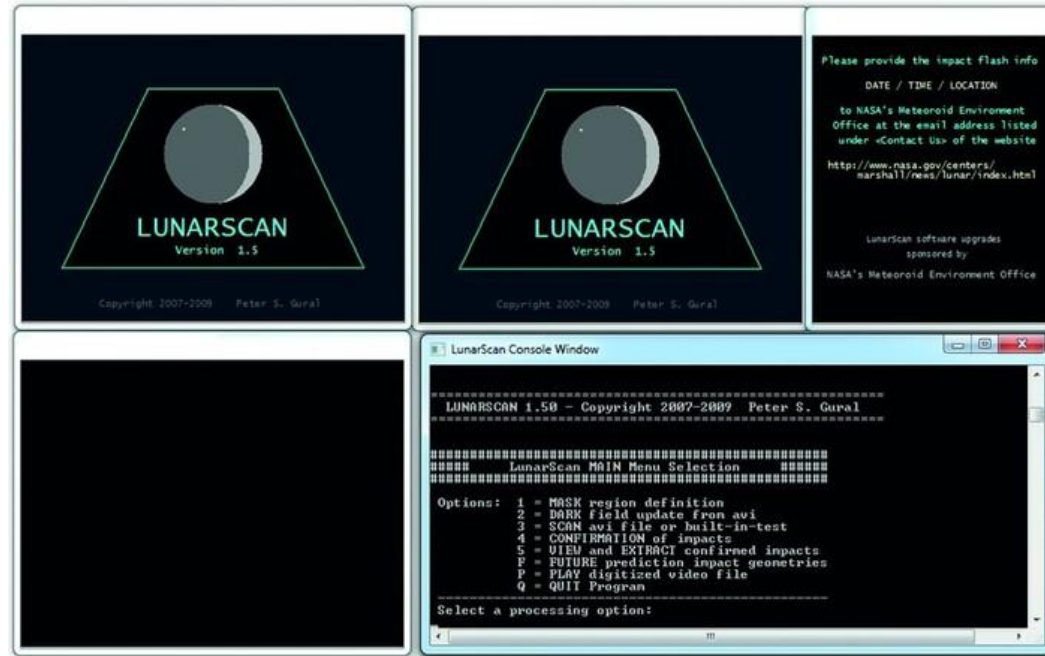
LUNARSCAN
Version 1.5

Copyright 2007-2009 Peter S. Gural

LUNARSCAN
Version 1.5

Copyright 2007-2009 Peter S. Gural

Please provide the impact flash info

DATE / TIME / LOCATION

to NASA's Meteoroid Environment Office at the email address listed under <Contact Us> of the website

http://www.nasa.gov/centers/marshall/news/lunar/index.html

LunarScan software upgrades sponsored by

NASA's Meteoroid Environment Office

LunarScan Console Window

LUNARSCAN 1.50 - Copyright 2007-2009 Peter S. Gural

##### LunarScan MAIN Menu Selection ######

Options: 1 = MASK region definition
2 = DARK field update from avi
3 = SCAN avi file or built-in-test
4 = CONFIRMATION of impacts
5 = VIEW and EXTRACT confirmed impacts
F = FUTURE prediction impact geometries
P = PLAY digitized video file
Q = QUIT Program

Select a processing option: